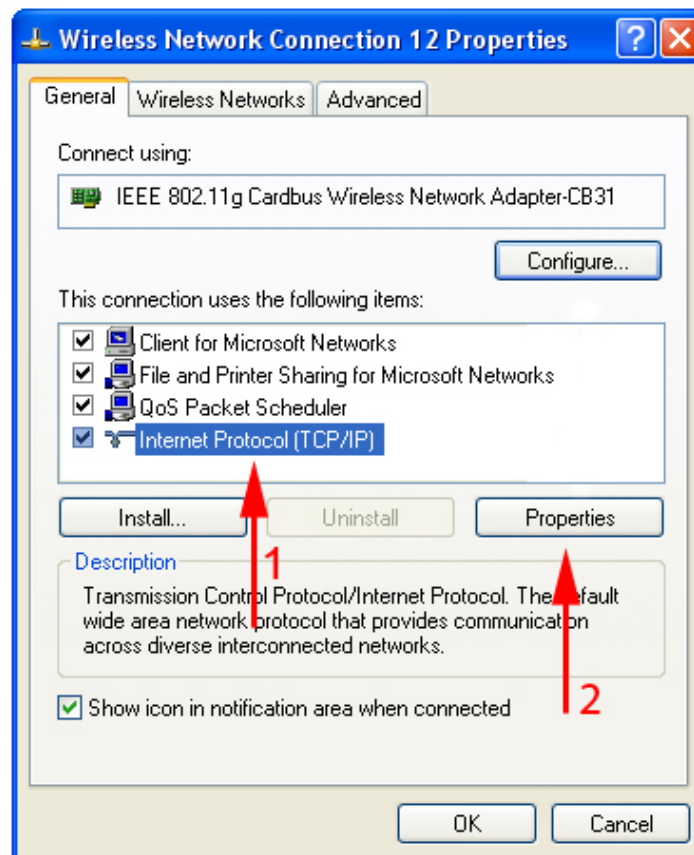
Wireless Network Connection 12 Properties

General | Wireless Networks | Advanced

Connect using:

IEEE 802.11g Cardbus Wireless Network Adapter-CB31

Configure...

This connection uses the following items:

Client for Microsoft Networks
File and Printer Sharing for Microsoft Networks
QoS Packet Scheduler
Internet Protocol (TCP/IP)

Install... | Uninstall | Properties

1

Description

Transmission Control Protocol/Internet Protocol. The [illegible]efault wide area network protocol that provides communication across diverse interconnected networks.

2

Show icon in notification area when connected

OK | Cancel